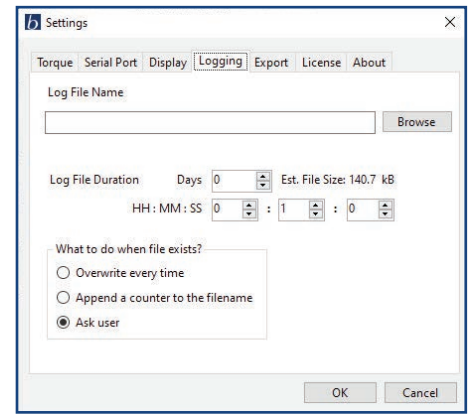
b Settings ×

Torque Serial Port Display Logging Export License About

Log File Name

Browse

Log File Duration Days 0 Est. File Size: 140.7 kB

HH : MM : SS 0 : 1 : 0

What to do when file exists?

Overwrite every time

Append a counter to the filename

Ask user

OK Cancel